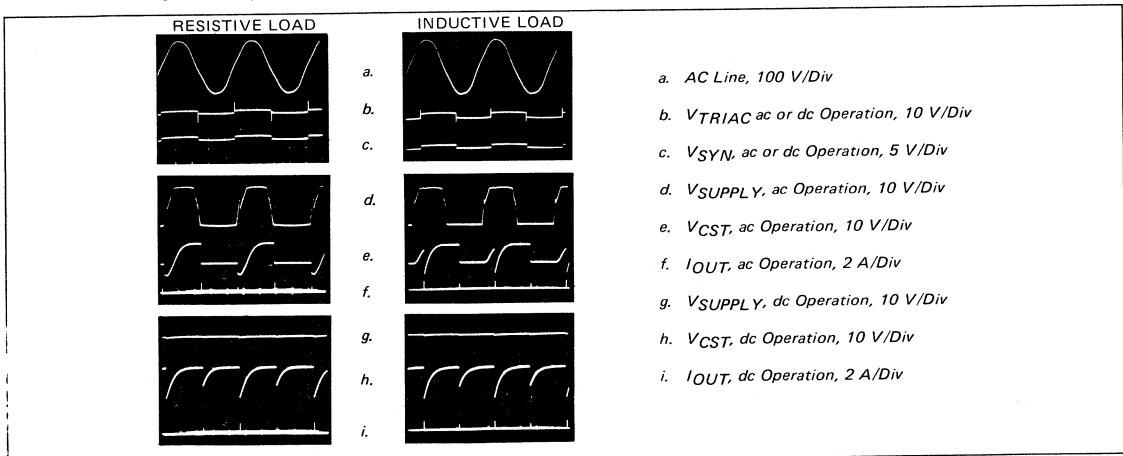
RESISTIVE LOAD

INDUCTIVE LOAD

a.

b.

c.

d.

e.

f.

g.

h.

i.

a. AC Line, 100 V/Div

b. $V_{TRIAC}$ ac or dc Operation, 10 V/Div

c. $V_{SYN}$, ac or dc Operation, 5 V/Div

d. $V_{SUPPLY}$, ac Operation, 10 V/Div

e. $V_{CST}$, ac Operation, 10 V/Div

f. $I_{OUT}$, ac Operation, 2 A/Div

g. $V_{SUPPLY}$, dc Operation, 10 V/Div

h. $V_{CST}$, dc Operation, 10 V/Div

i. $I_{OUT}$, dc Operation, 2 A/Div